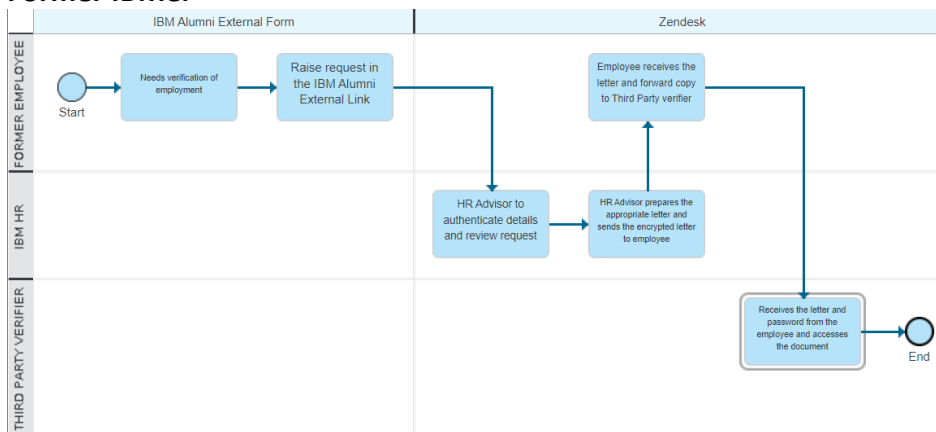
Former IBMer

IBM Alumni External Form

Zendesk

FORMER EMPLOYEE

Start

Needs verification of employment

Raise request in the IBM Alumni External Link

Employee receives the letter and forward copy to Third Party verifier

IBM HR

HR Advisor to authenticate details and review request

HR Advisor prepares the appropriate letter and sends the encrypted letter to employee

THIRD PARTY VERIFIER

Receives the letter and password from the employee and accesses the document

End